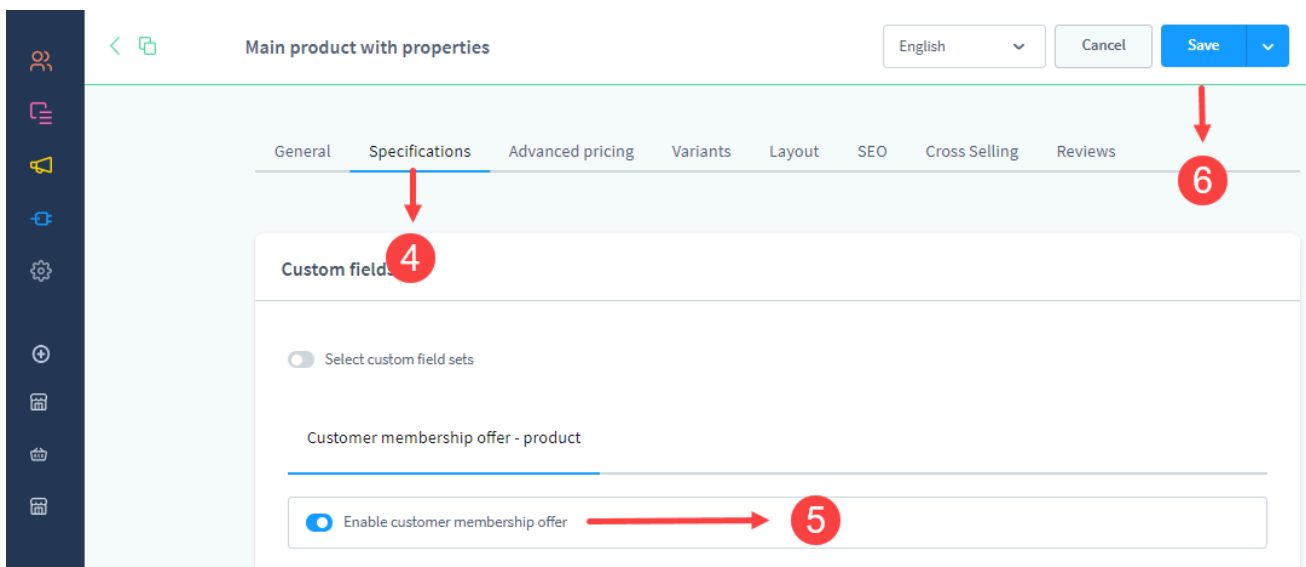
Main product with properties

English

Cancel

Save

General Specifications Advanced pricing Variants Layout SEO Cross Selling Reviews

6

4

Custom fields

Select custom field sets

Customer membership offer - product

Enable customer membership offer

5